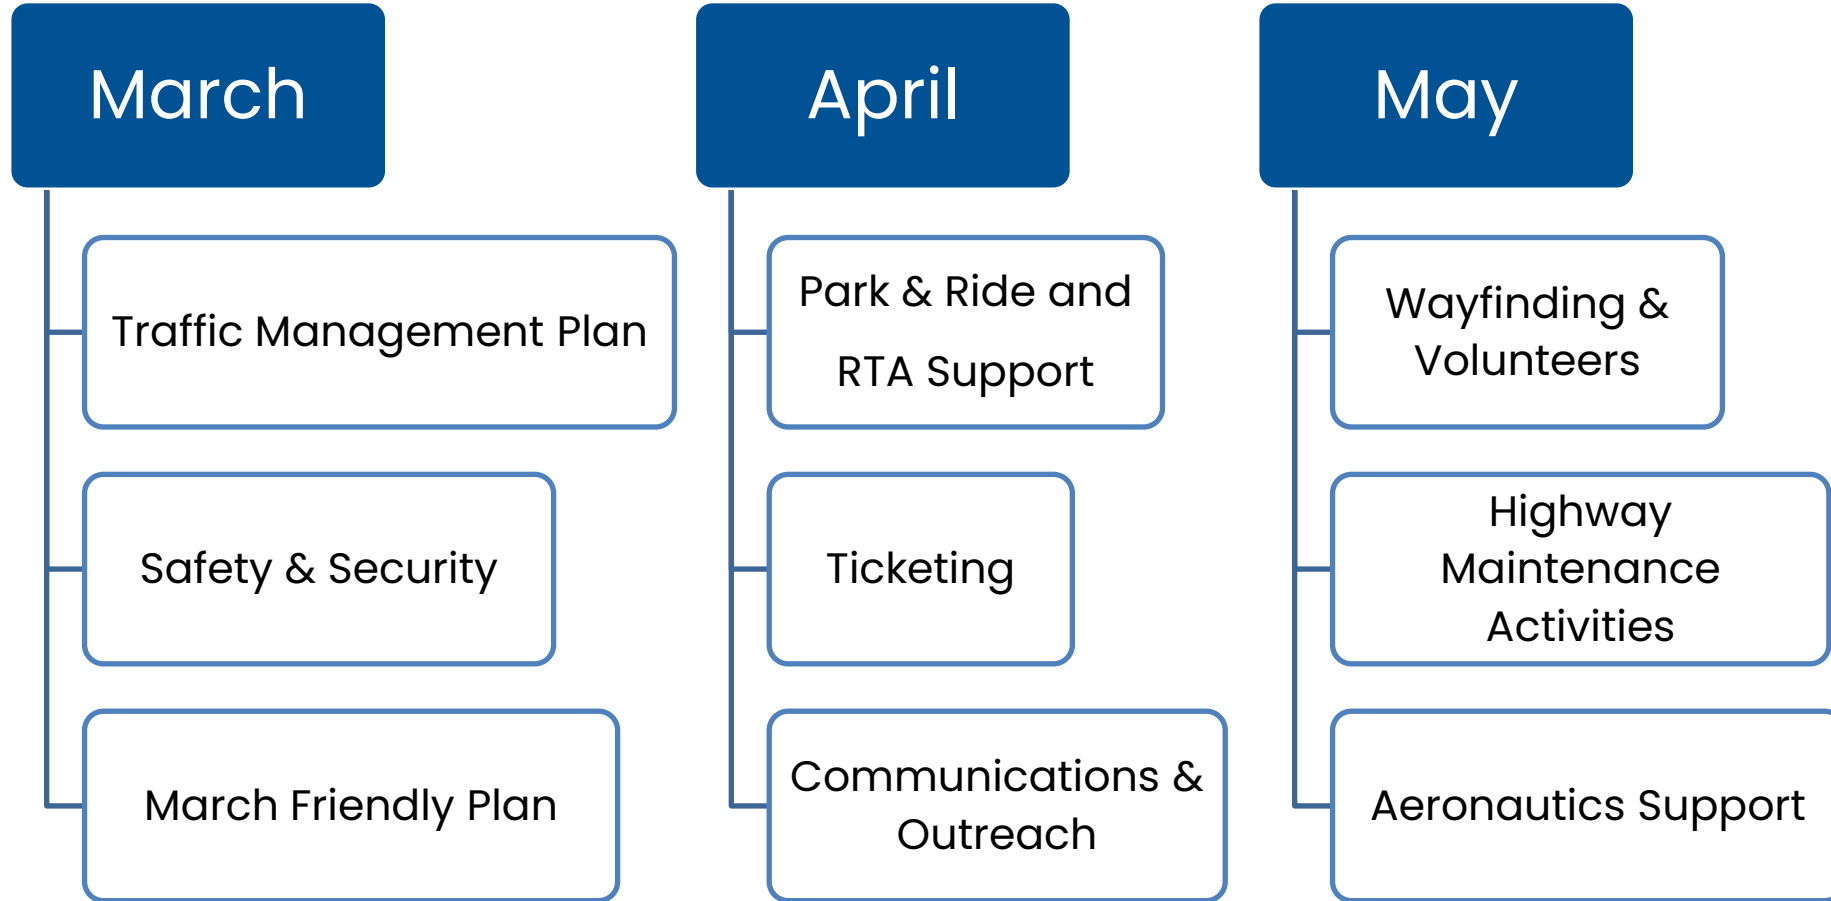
March

Traffic Management Plan

Safety & Security

March Friendly Plan

April

Park & Ride and RTA Support

Ticketing

Communications & Outreach

May

Wayfinding & Volunteers

Highway Maintenance Activities

Aeronautics Support